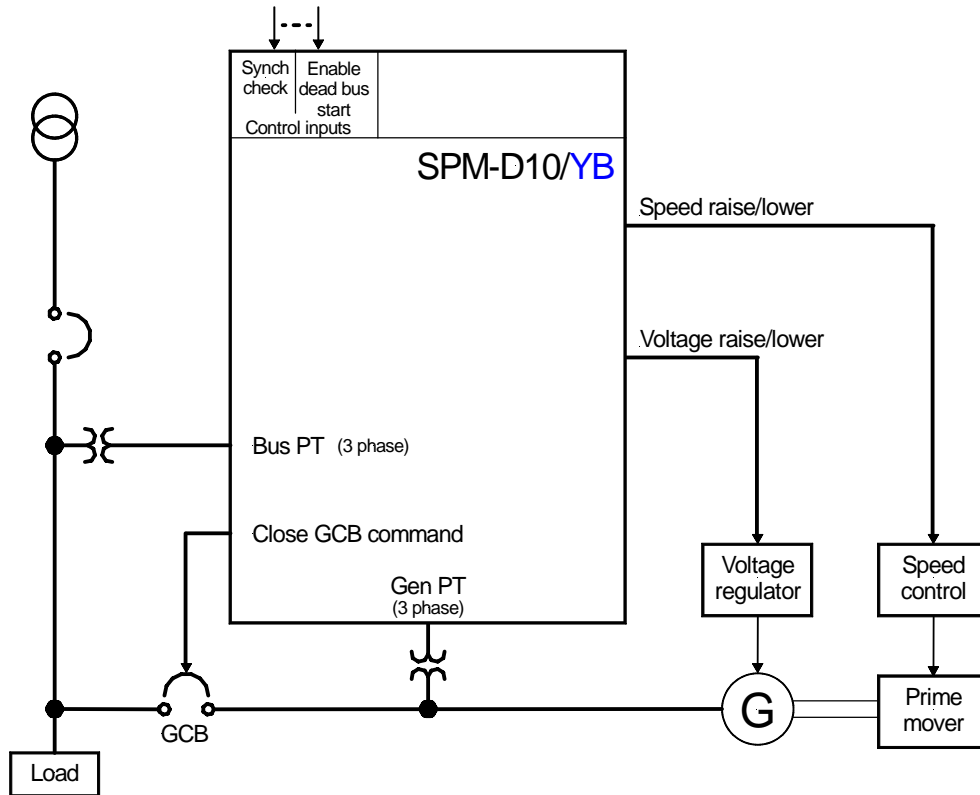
Synch check
Enable dead bus start
Control inputs

SPM-D10/YB

Speed raise/lower

Voltage raise/lower

Bus PT (3 phase)

Close GCB command

Gen PT (3 phase)

Voltage regulator

Speed control

G

Prime mover

GCB

Load